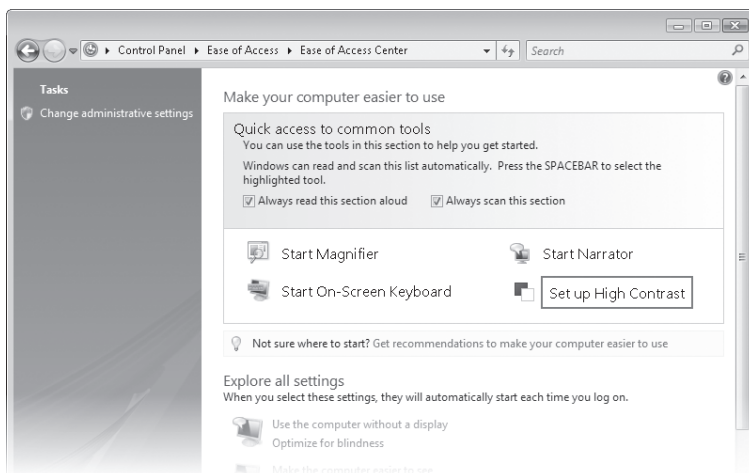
Control Panel ▸ Ease of Access ▸ Ease of Access Center

Search

Tasks

Change administrative settings

Make your computer easier to use

Quick access to common tools

You can use the tools in this section to help you get started.

Windows can read and scan this list automatically. Press the SPACEBAR to select the highlighted tool.

Always read this section aloud

Always scan this section

Start Magnifier

Start Narrator

Start On-Screen Keyboard

Set up High Contrast

Not sure where to start? Get recommendations to make your computer easier to use

Explore all settings

When you select these settings, they will automatically start each time you log on.

Use the computer without a display

Optimize for blindness

Make the computer easier to see